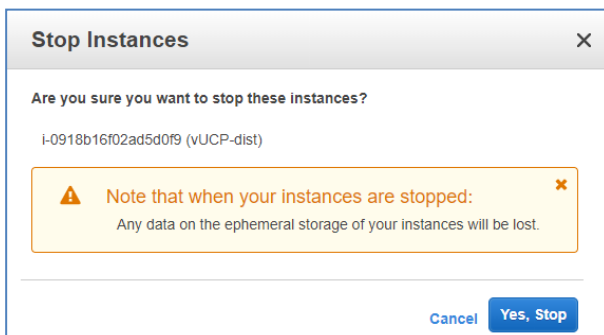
Stop Instances

×

Are you sure you want to stop these instances?

i-0918b16f02ad5d0f9 (vUCP-dist)

Note that when your instances are stopped:

Any data on the ephemeral storage of your instances will be lost.

×

Cancel

Yes, Stop